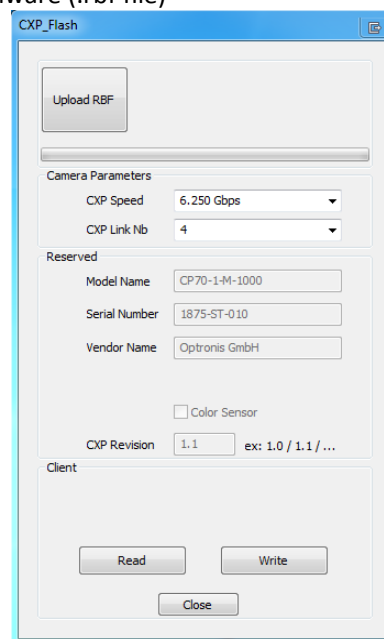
ware (.rbf file)

CXP_Flash

Upload RBF

Camera Parameters

CXP Speed 6.250 Gbps

CXP Link Nb 4

Reserved

Model Name CP70-1-M-1000

Serial Number 1875-ST-010

Vendor Name Optronis GmbH

Color Sensor

CXP Revision 1.1 ex: 1.0 / 1.1 / ...

Client

Read

Write

Close